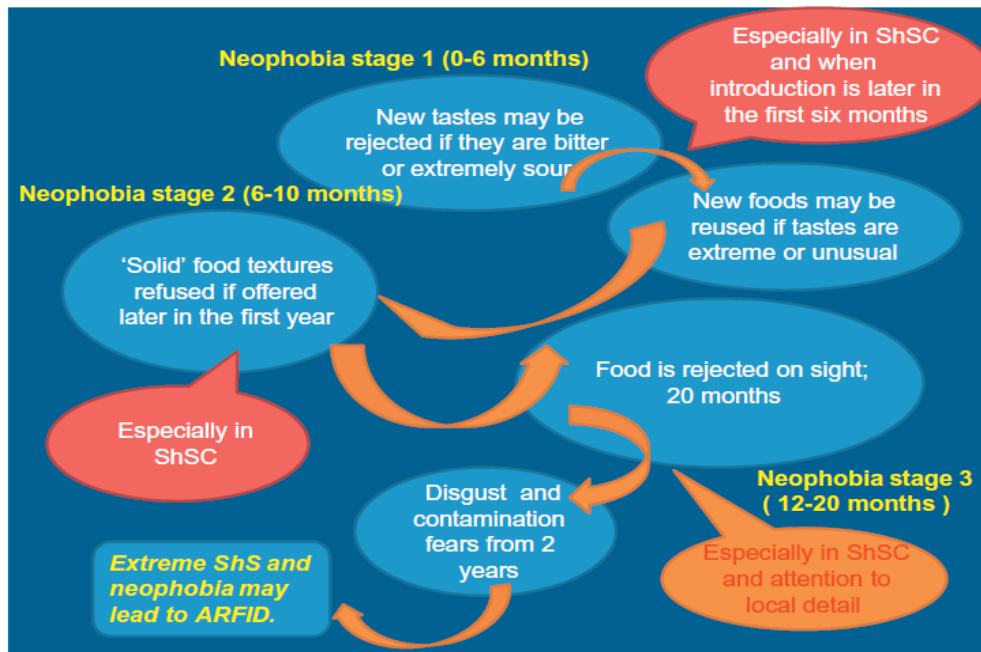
Neophobia stage 1 (0-6 months)

New tastes may be rejected if they are bitter or extremely sour

Especially in ShSC and when introduction is later in the first six months

New foods may be reused if tastes are extreme or unusual

Neophobia stage 2 (6-10 months)

'Solid' food textures refused if offered later in the first year

Especially in ShSC

Food is rejected on sight; 20 months

Neophobia stage 3 ( 12-20 months )

Disgust and contamination fears from 2 years

Especially in ShSC and attention to local detail

*Extreme ShS and neophobia may lead to ARFID.*